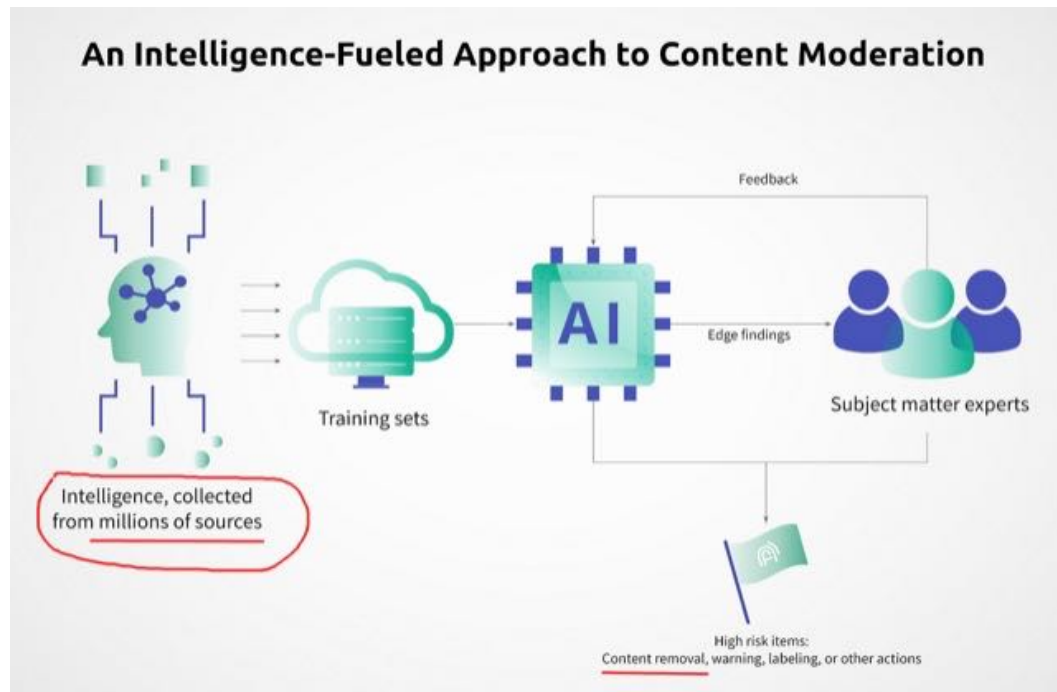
An Intelligence-Fueled Approach to Content Moderation

Feedback

AI

Edge findings

Training sets

Subject matter experts

Intelligence, collected from millions of sources

High risk items:
Content removal, warning, labeling, or other actions